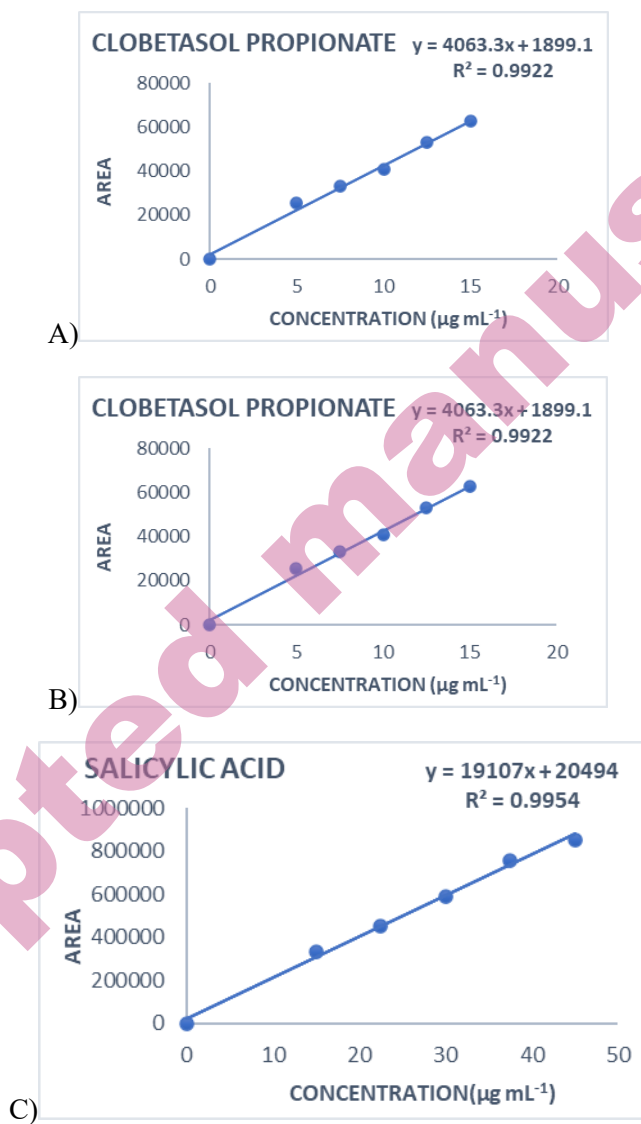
CLOBETASOL PROPIONATE
y = 4063.3x + 1899.1
R² = 0.9922
80000
60000
40000
20000
0
AREA
0 5 10 15 20
CONCENTRATION (µg mL$^{-1}$)
A)

CLOBETASOL PROPIONATE
y = 4063.3x + 1899.1
R² = 0.9922
80000
60000
40000
20000
0
AREA
0 5 10 15 20
CONCENTRATION (µg mL$^{-1}$)
B)

SALICYLIC ACID
y = 19107x + 20494
R² = 0.9954
1000000
800000
600000
400000
200000
0
AREA
0 10 20 30 40 50
CONCENTRATION(µg mL$^{-1}$)
C)

pted manus